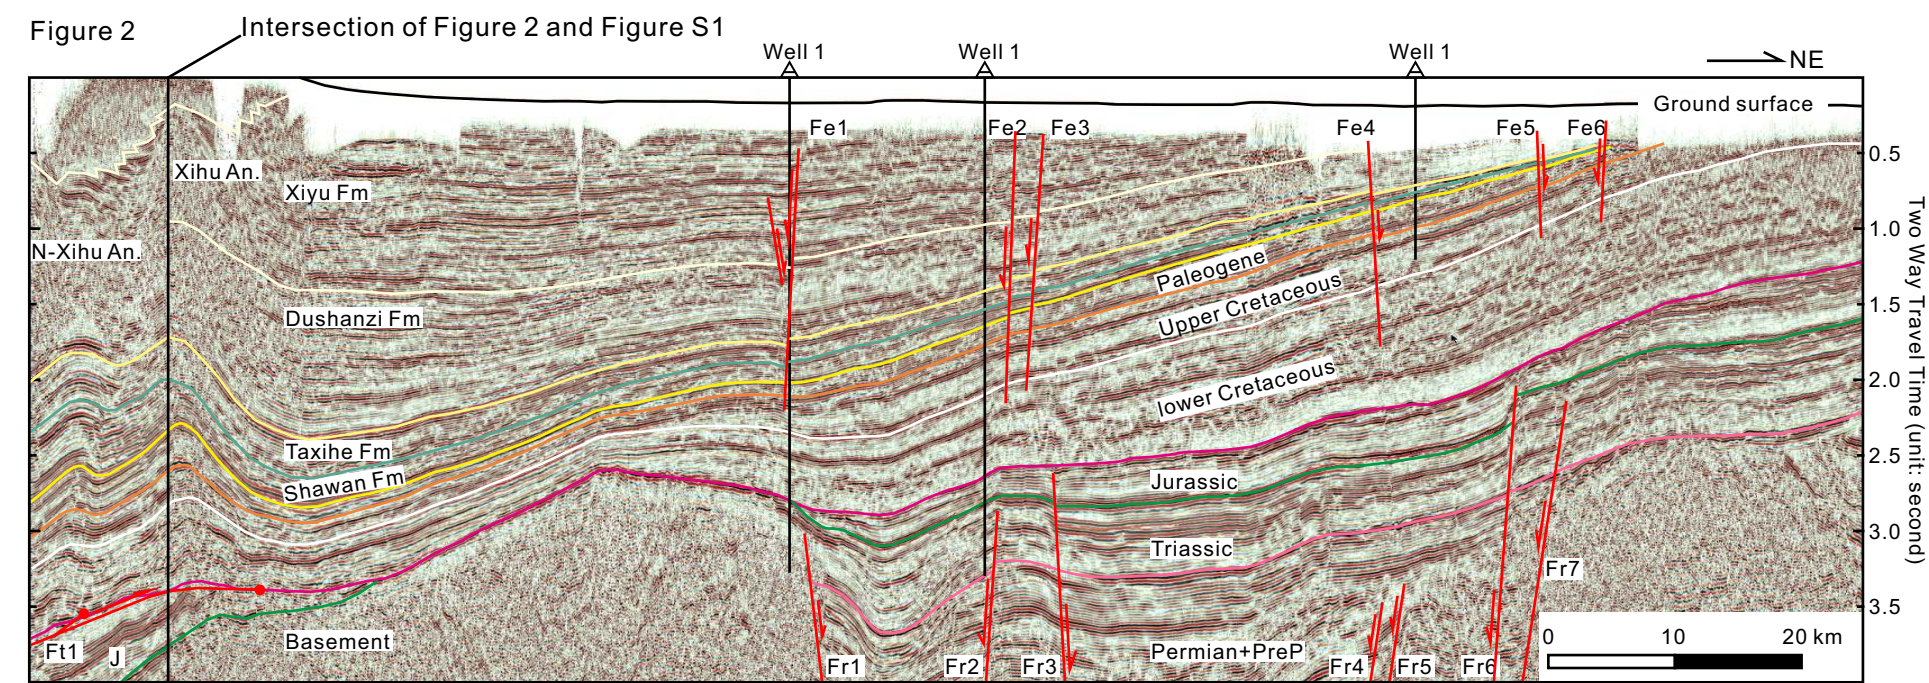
Figure 2

Intersection of Figure 2 and Figure S1

Well 1
Well 1
Well 1

NE

Ground surface

Fe1
Fe2
Fe3
Fe4
Fe5
Fe6

Xihu An.
Xiyu Fm
N-Xihu An.
Dushanzi Fm
Paleogene
Upper Cretaceous
lower Cretaceous
Taxihe Fm
Shawan Fm
Jurassic
Triassic
Basement
Permian+PreP

Ft1
J
Fr1
Fr2
Fr3
Fr4
Fr5
Fr6
Fr7

0.5
1.0
1.5
2.0
2.5
3.0
3.5

Two Way Travel Time (unit: second)

0
10
20 km